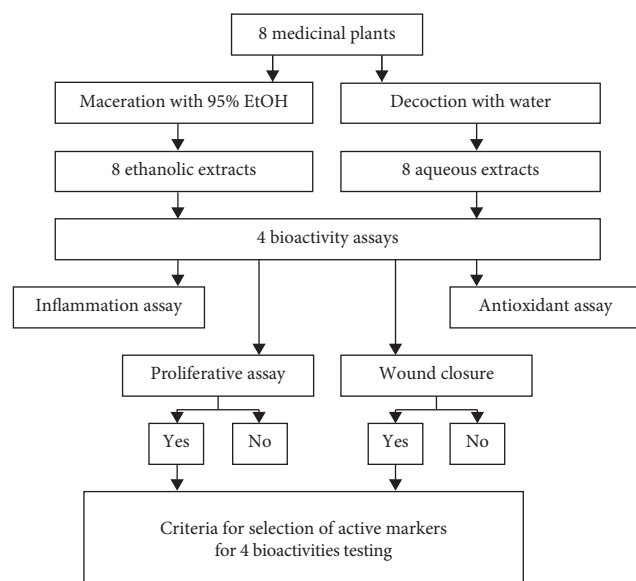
8 medicinal plants

Maceration with 95% EtOH

Decoction with water

8 ethanolic extracts

8 aqueous extracts

4 bioactivity assays

Inflammation assay

Antioxidant assay

Proliferative assay

Wound closure

Yes

No

Yes

No

Criteria for selection of active markers for 4 bioactivities testing